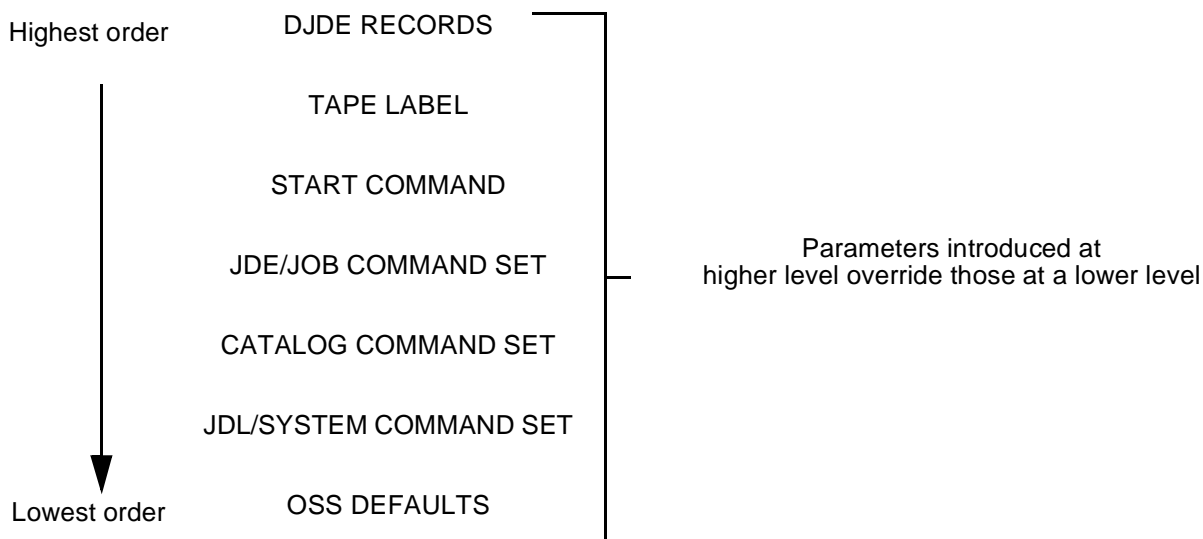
Highest order

DJDE RECORDS

TAPE LABEL

START COMMAND

JDE/JOB COMMAND SET

CATALOG COMMAND SET

JDL/SYSTEM COMMAND SET

Lowest order

OSS DEFAULTS

Parameters introduced at higher level override those at a lower level